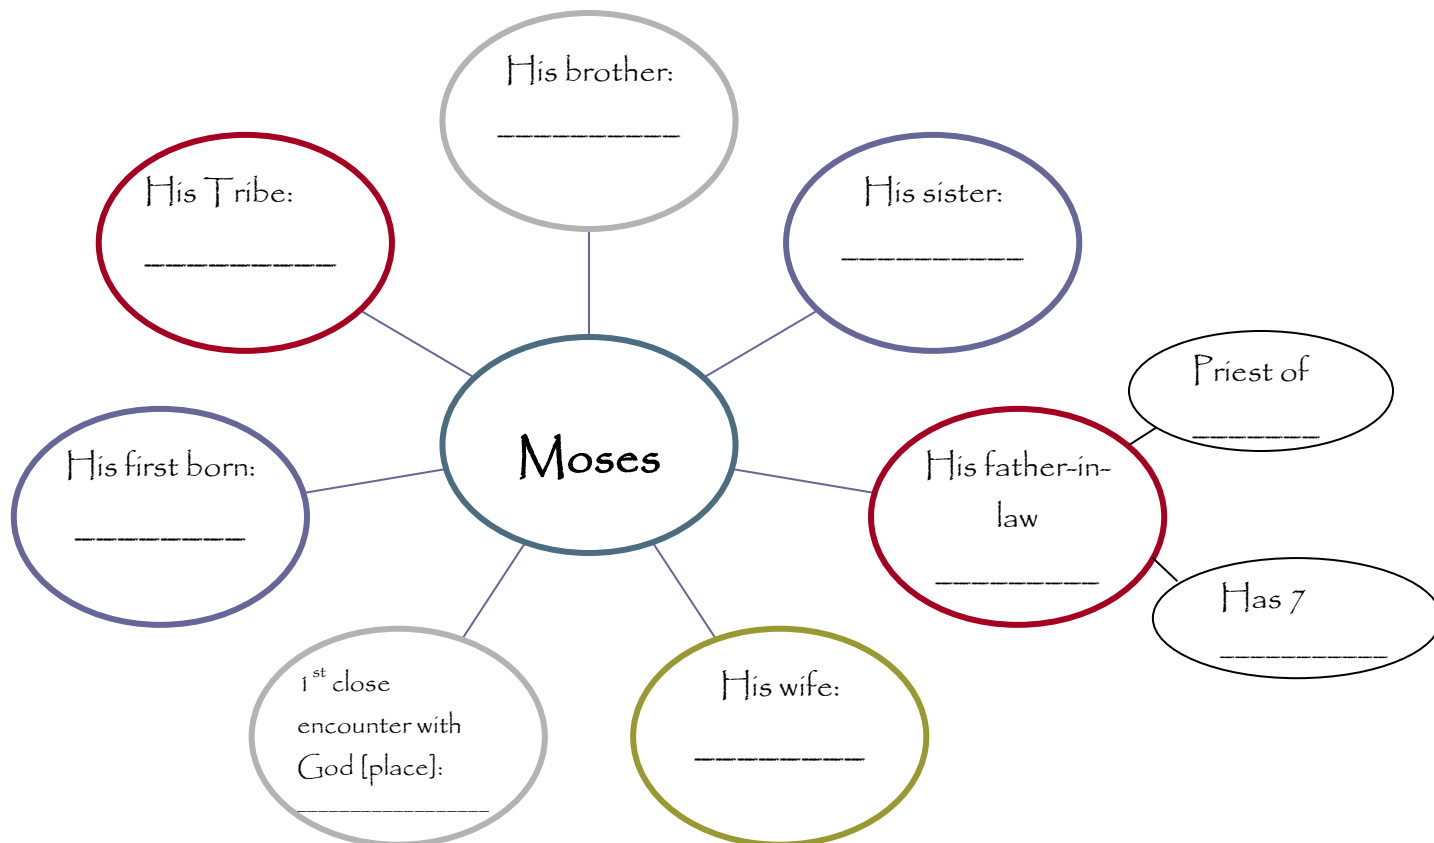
His brother: __________

His Tribe: __________

His sister: __________

Moses

Priest of ________

His first born: _________

His father-in-law _________

Has 7 _________

$1^{st}$ close encounter with God [place]: ______________

His wife: _________